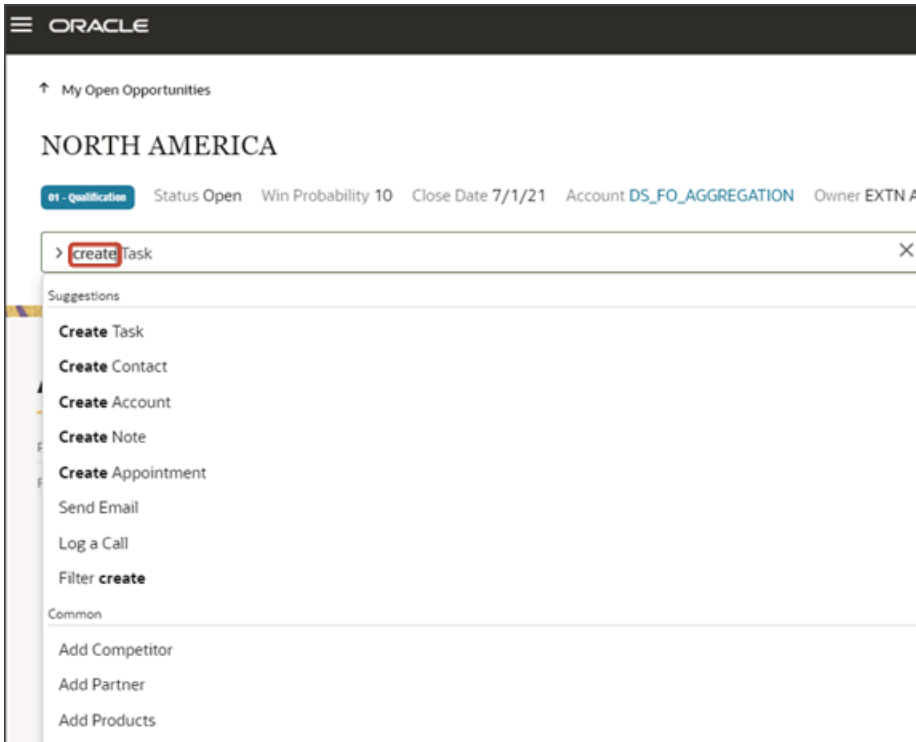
ORACLE

↑ My Open Opportunities

NORTH AMERICA

01 - Qualification Status Open Win Probability 10 Close Date 7/1/21 Account DS_FO_AGGREGATION Owner EXTN A

> create Task

Suggestions

**Create** Task

**Create** Contact

**Create** Account

**Create** Note

**Create** Appointment

Send Email

Log a Call

Filter **create**

Common

Add Competitor

Add Partner

Add Products